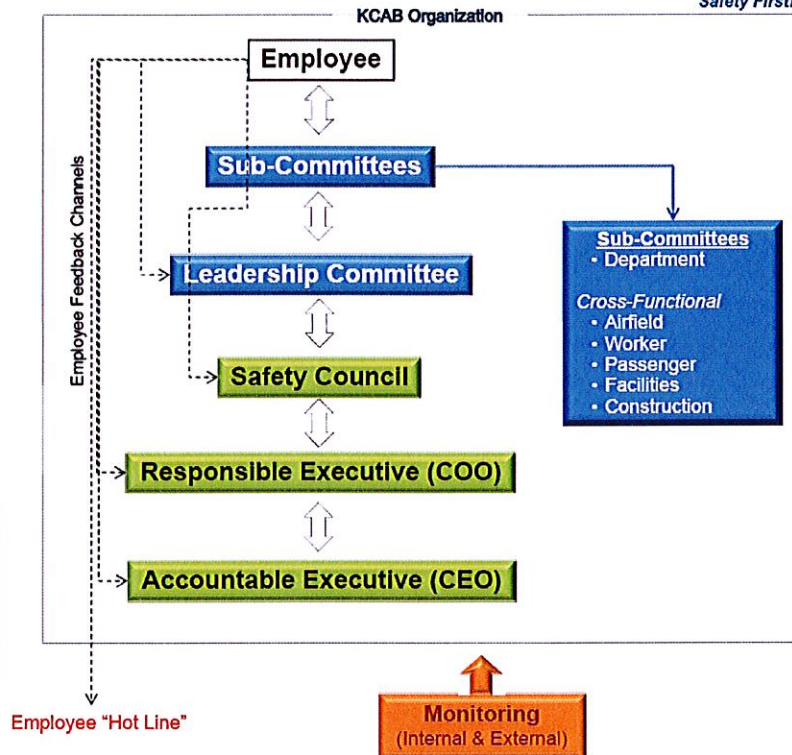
KCAB Organization

Safety First!

Employee

Sub-Committees

Employee Feedback Channels

Leadership Committee

Safety Council

Responsible Executive (COO)

Accountable Executive (CEO)

Sub-Committees
- Department

Cross-Functional
- Airfield
- Worker
- Passenger
- Facilities
- Construction

Employee "Hot Line"

Monitoring
(Internal & External)